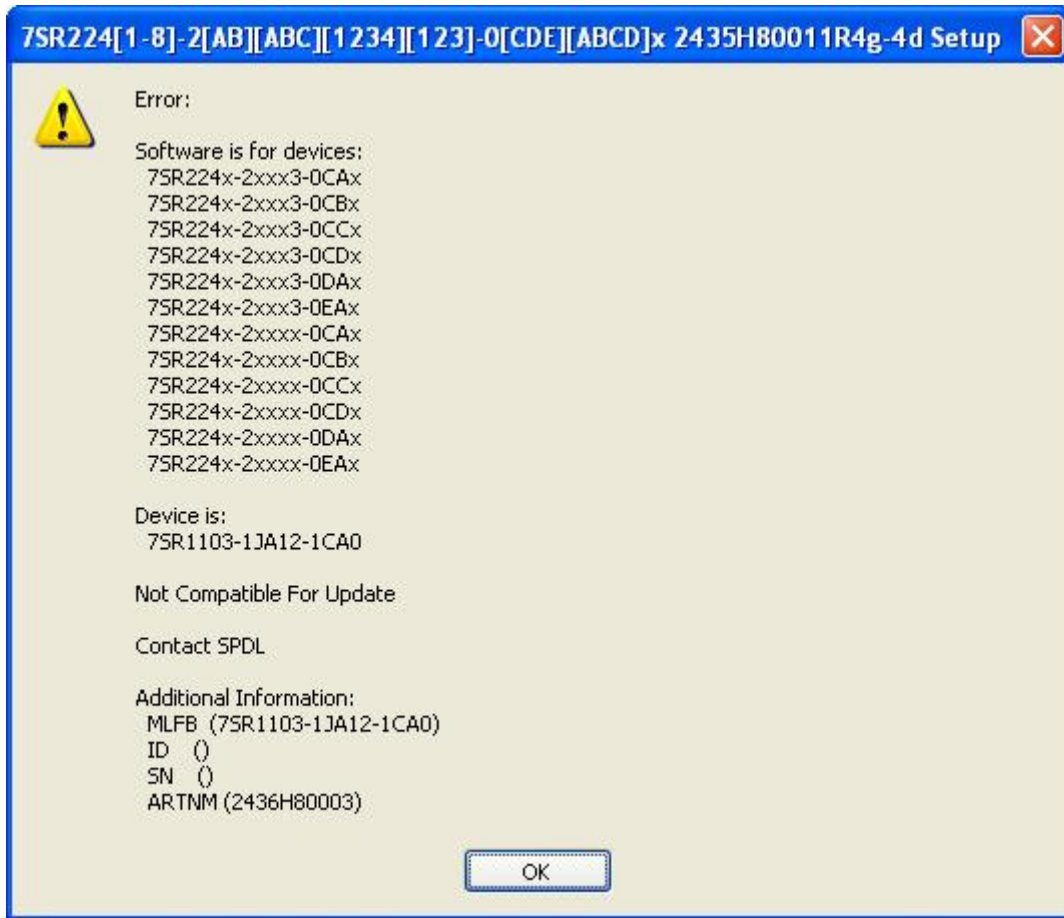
7SR224[1-8]-2[AB][ABC][1234][123]-0[CDE][ABCD]x 2435H80011R4g-4d Setup

Error:

Software is for devices:
7SR224x-2xxx3-0CAx
7SR224x-2xxx3-0CBx
7SR224x-2xxx3-0CCx
7SR224x-2xxx3-0CDx
7SR224x-2xxx3-0DAx
7SR224x-2xxx3-0EAx
7SR224x-2xxxx-0CAx
7SR224x-2xxxx-0CBx
7SR224x-2xxxx-0CCx
7SR224x-2xxxx-0CDx
7SR224x-2xxxx-0DAx
7SR224x-2xxxx-0EAx

Device is:
7SR1103-1JA12-1CA0

Not Compatible For Update

Contact SPDL

Additional Information:
MLFB (7SR1103-1JA12-1CA0)
ID ()
SN ()
ARTNM (2436H80003)

OK